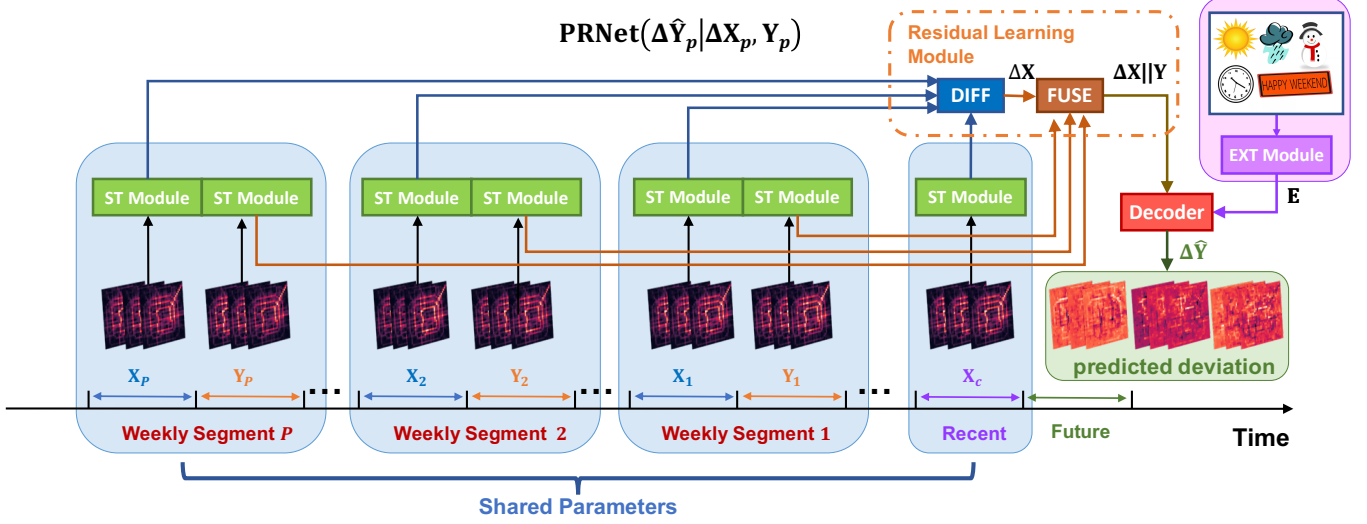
$\mathbf{PRNet}(\Delta\hat{\mathbf{Y}}_p|\Delta\mathbf{X}_p, \mathbf{Y}_p)$

Residual Learning Module

DIFF

$\Delta\mathbf{X}$

FUSE

$\Delta\mathbf{X}||\mathbf{Y}$

HAPPY WEEKEND

EXT Module

E

Decoder

$\Delta\hat{\mathbf{Y}}$

ST Module ST Module

ST Module ST Module

ST Module ST Module

ST Module

predicted deviation

$\mathbf{X}_P$ $\mathbf{Y}_P$ ...

$\mathbf{X}_2$ $\mathbf{Y}_2$ ...

$\mathbf{X}_1$ $\mathbf{Y}_1$ ...

$\mathbf{X}_c$

Weekly Segment $P$

Weekly Segment 2

Weekly Segment 1

Recent

Future

Time

Shared Parameters